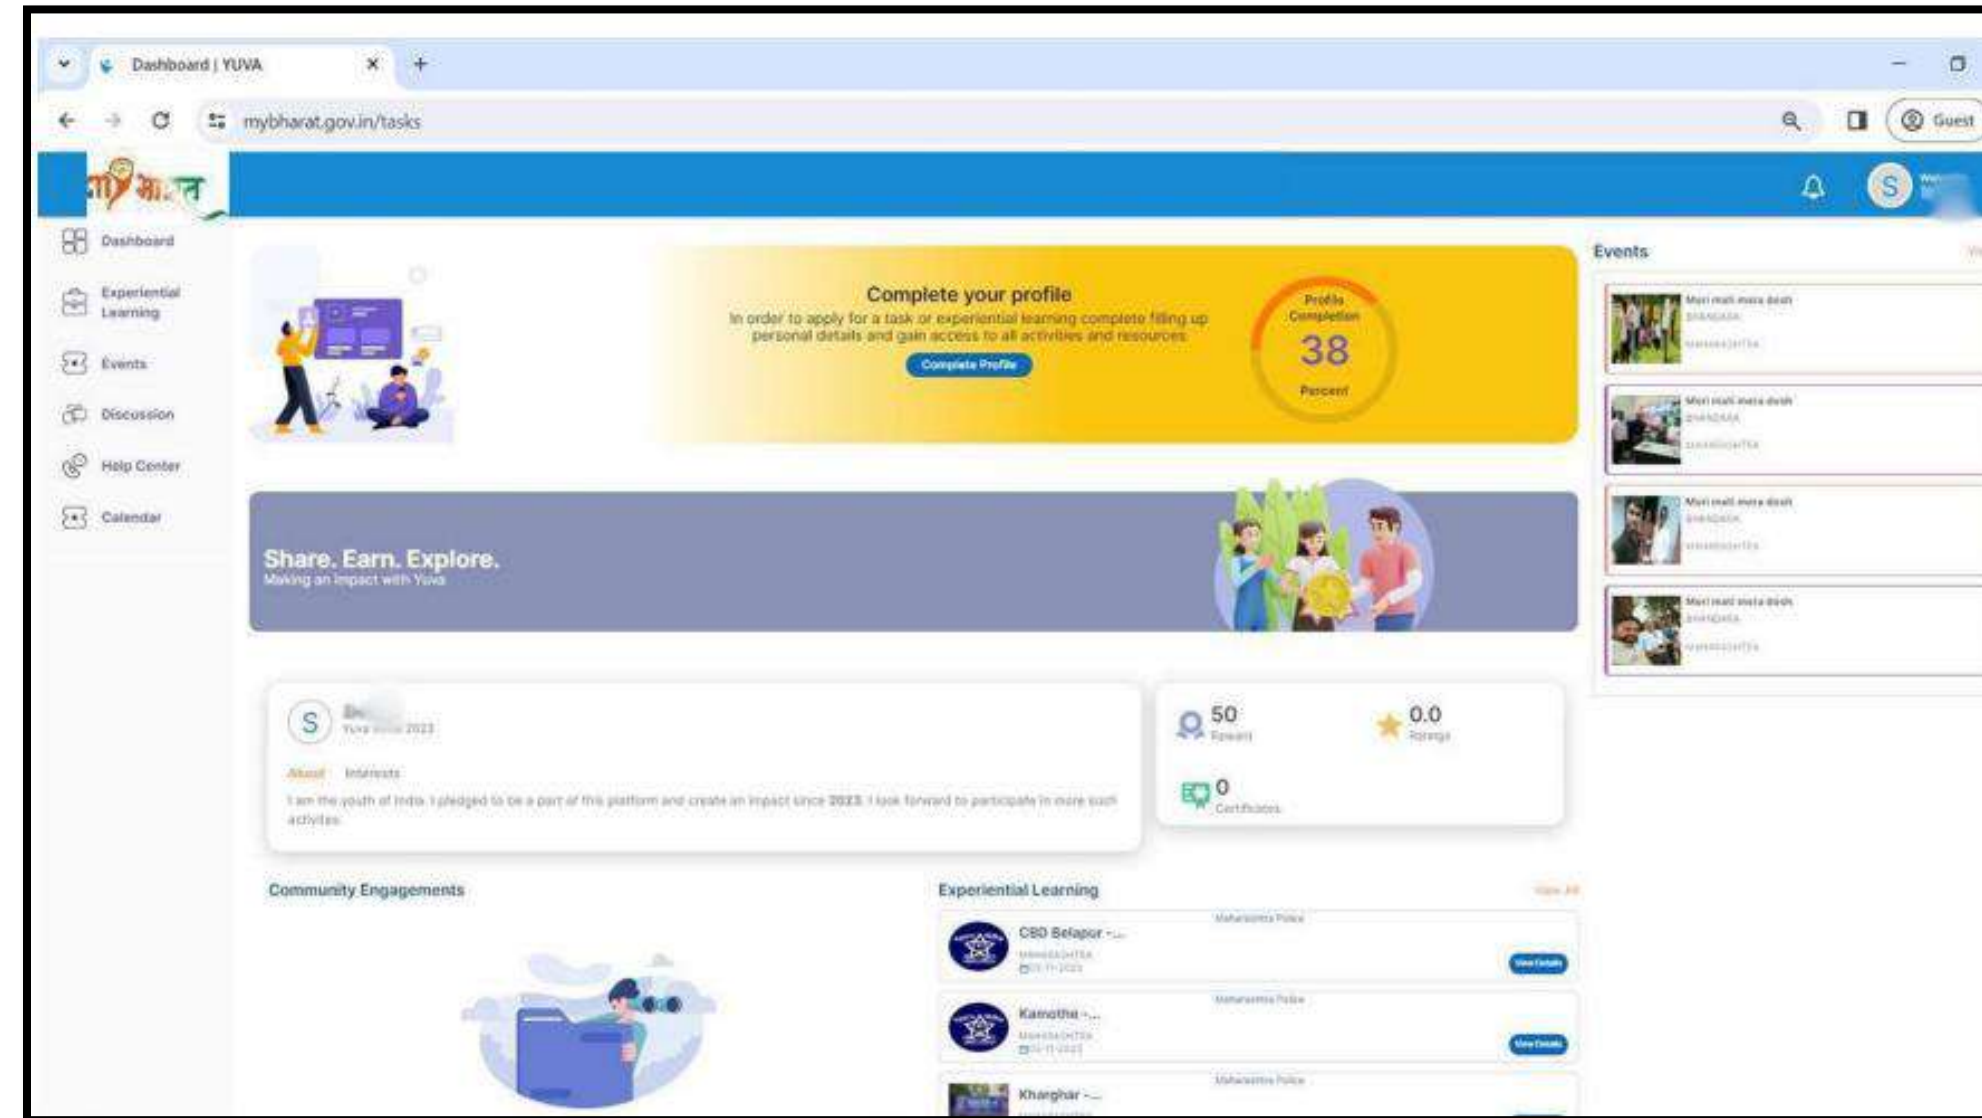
Dashboard | YUVA

mybharat.gov.in/tasks

Guest

मेरा भारत

Dashboard

Experiential Learning

Events

Discussion

Help Center

Calendar

Complete your profile

In order to apply for a task or experiential learning complete filling up personal details and gain access to all activities and resources

Complete Profile

Profile Completion

38

Percent

Share. Earn. Explore.

Making an impact with Yuva

S

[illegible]

Yuva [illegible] 2023

About Interests

I am the youth of India. I pledged to be a part of this platform and create an impact since 2023. I look forward to participate in more such activities.

50

Reward

0.0

Ratings

0

Certificates

Community Engagements

Experiential Learning

View All

Maharashtra Police

CBD Belapur -...

MAHARASHTRA

View Details

Maharashtra Police

Kamothe -...

MAHARASHTRA

View Details

Maharashtra Police

Kharghar -...

Events

Meri mati mera desh

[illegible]

MAHARASHTRA

Meri mati mera desh

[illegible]

MAHARASHTRA

Meri mati mera desh

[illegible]

MAHARASHTRA

Meri mati mera desh

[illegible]

MAHARASHTRA